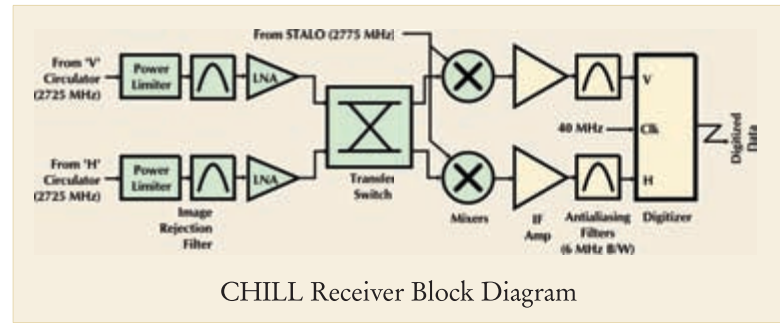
From STALO (2775 MHz)

From 'V' Circulator (2725 MHz)

Power Limiter

LNA

From 'H' Circulator (2725 MHz)

Power Limiter

LNA

Image Rejection Filter

Transfer Switch

Mixers

IF Amp

Antialiasing Filters (6 MHz B/W)

V

40 MHz

Clk

H

Digitizer

Digitized Data

CHILL Receiver Block Diagram